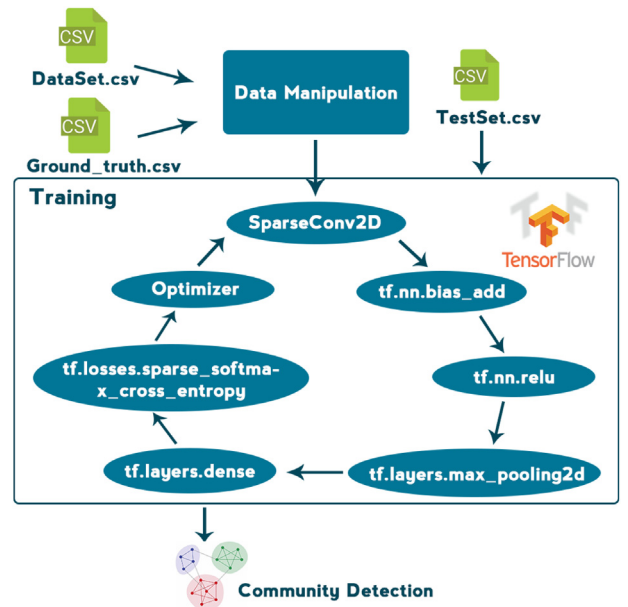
CSV
DataSet.csv

CSV
Ground_truth.csv

Data Manipulation

CSV
TestSet.csv

Training

TensorFlow

SparseConv2D

tf.nn.bias_add

tf.nn.relu

tf.layers.max_pooling2d

tf.layers.dense

tf.losses.sparse_softmax_cross_entropy

Optimizer

Community Detection